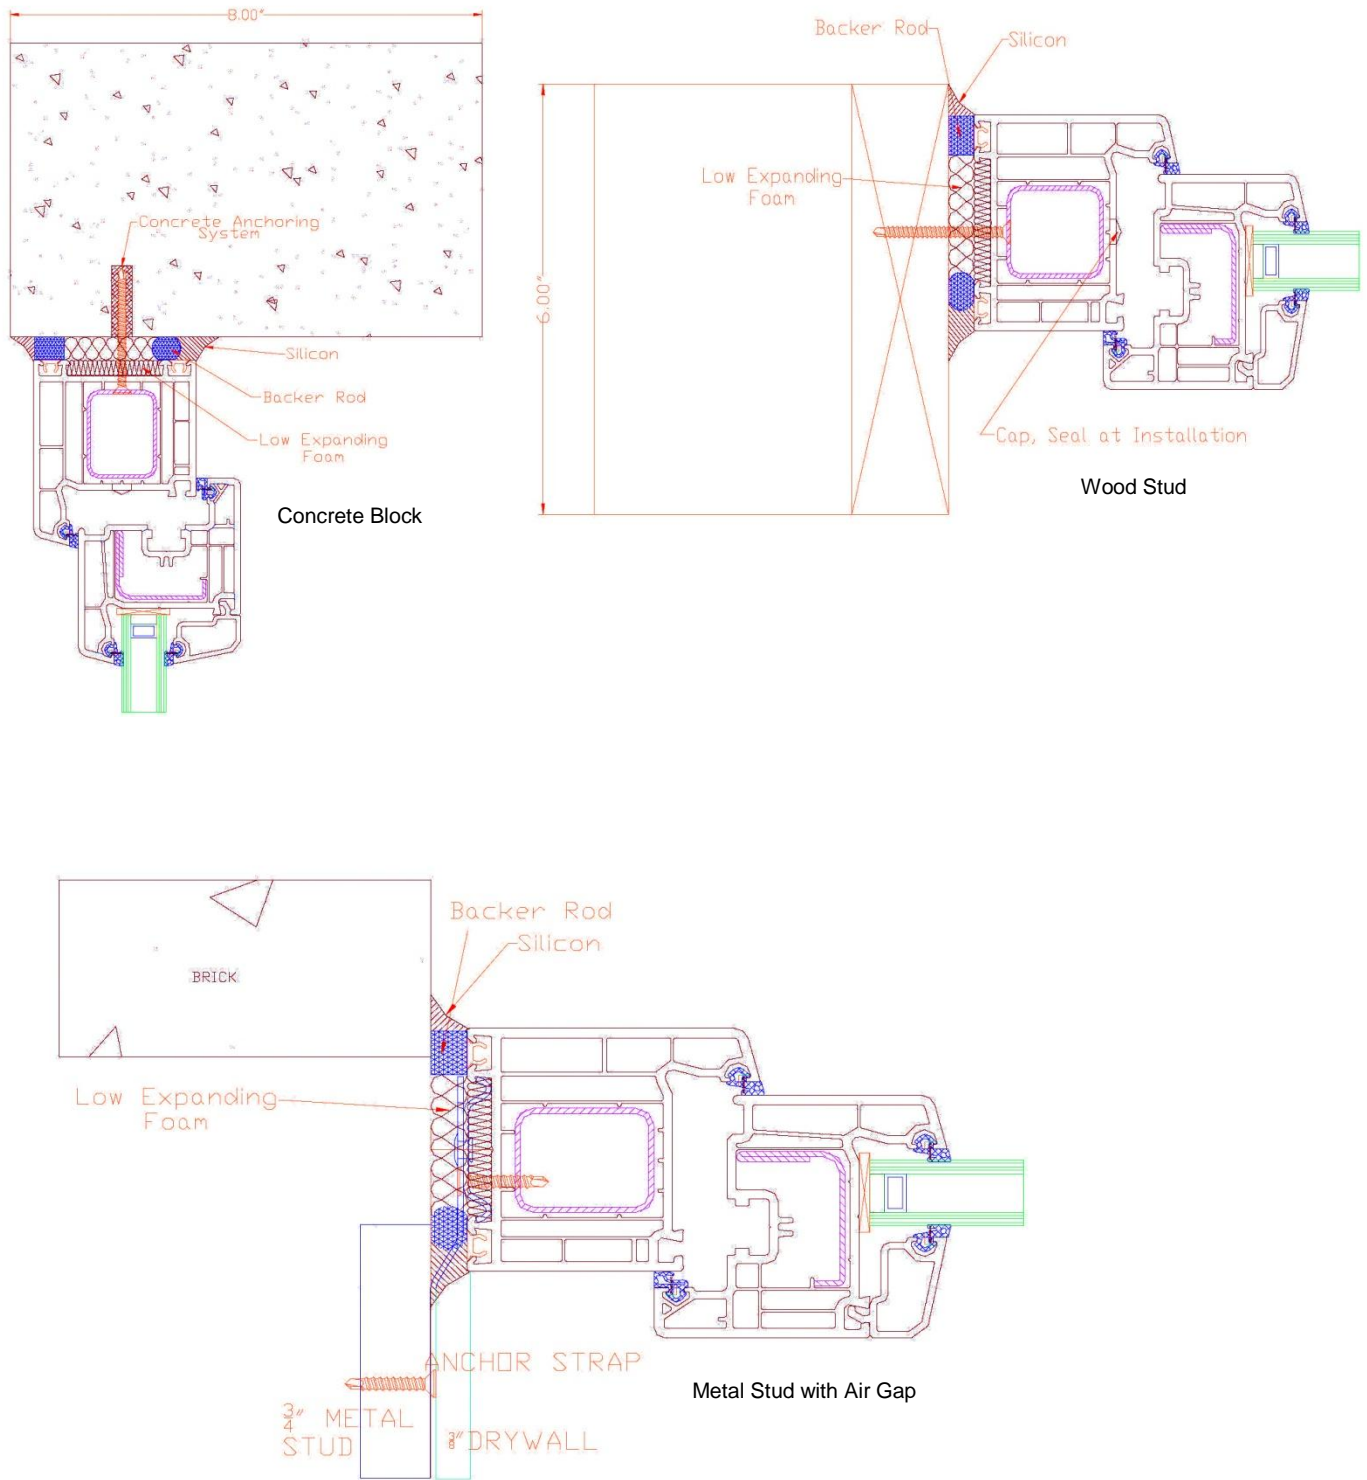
8.00"

Concrete Anchoring System

Silicon

Backer Rod

Low Expanding Foam

Concrete Block

Backer Rod

Silicon

Low Expanding Foam

6.00"

Cap, Seal at Installation

Wood Stud

BRICK

Backer Rod

Silicon

Low Expanding Foam

ANCHOR STRAP

$\frac{3}{4}$" METAL STUD

$\frac{3}{8}$" DRYWALL

Metal Stud with Air Gap